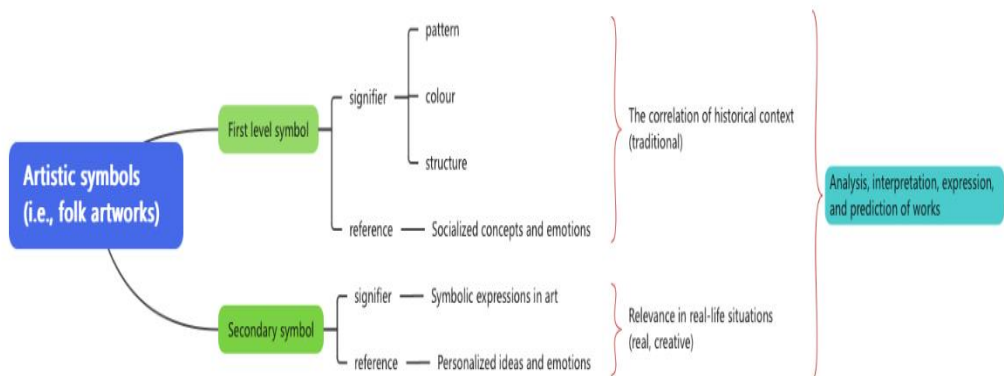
Artistic symbols (i.e., folk artworks)

First level symbol

signifier

pattern

colour

structure

reference — Socialized concepts and emotions

The correlation of historical context (traditional)

Secondary symbol

signifier — Symbolic expressions in art

reference — Personalized ideas and emotions

Relevance in real-life situations (real, creative)

Analysis, interpretation, expression, and prediction of works